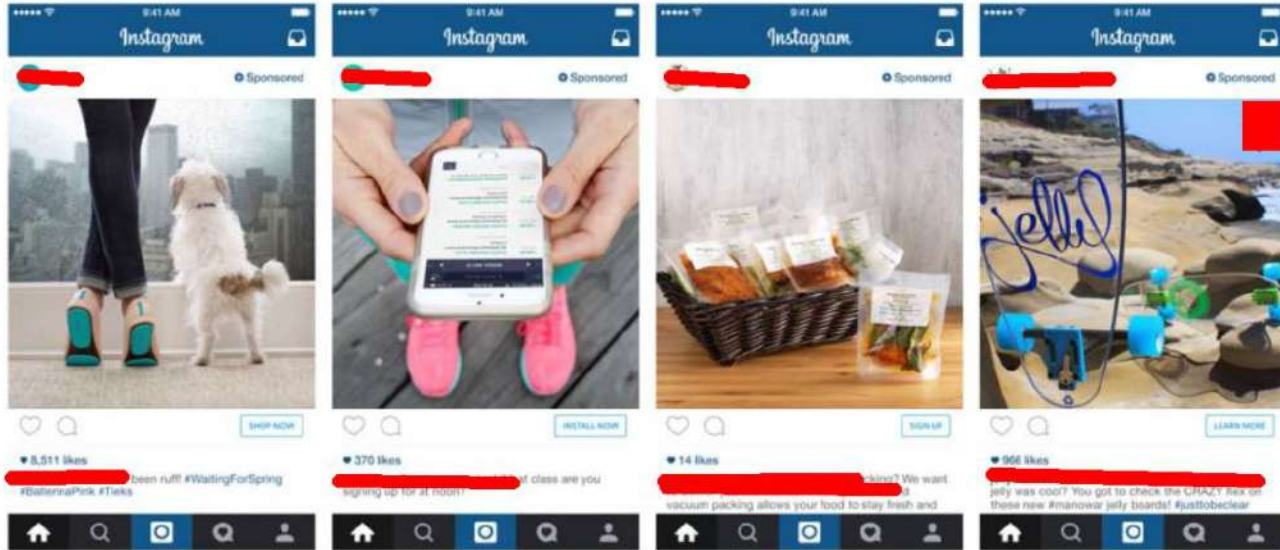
9:41 AM
Instagram
Sponsored
SHOP NOW
♥ 8,511 likes
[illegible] been ruff! #WaitingForSpring #BallerinaPink #Tieks

9:41 AM
Instagram
Sponsored
INSTALL NOW
♥ 370 likes
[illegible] at class are you signing up for at noon?

9:41 AM
Instagram
Sponsored
SIGN UP
♥ 14 likes
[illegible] packing? We want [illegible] d vacuum packing allows your food to stay fresh and

9:41 AM
Instagram
Sponsored
Jelly
LEARN MORE
♥ 966 likes
jelly was cool? You got to check the CRAZY flex on these new #manowar jelly boards! #justtobeclear